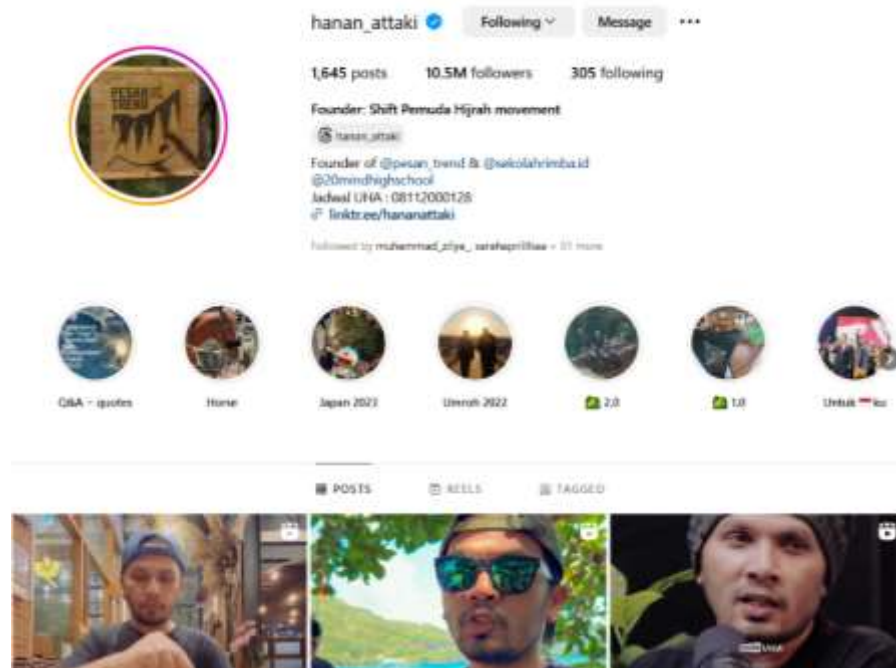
hanan_attaki Following Message ···

1,645 posts 10.5M followers 305 following

Founder: Shift Pemuda Hijrah movement

hanan_attaki

Founder of @pesan_trend & @sekolahrimba.id
@20mindhighschool
Jadwal UHA : 08112000128
linktr.ee/hananattaki

Followed by muhammad_ziya_, sarahaprilliaa + 31 more

Q&A - quotes

Horse

Japan 2023

Umrah 2022

2.0

1.0

Untuk 🇮🇩 ku

POSTS

REELS

TAGGED